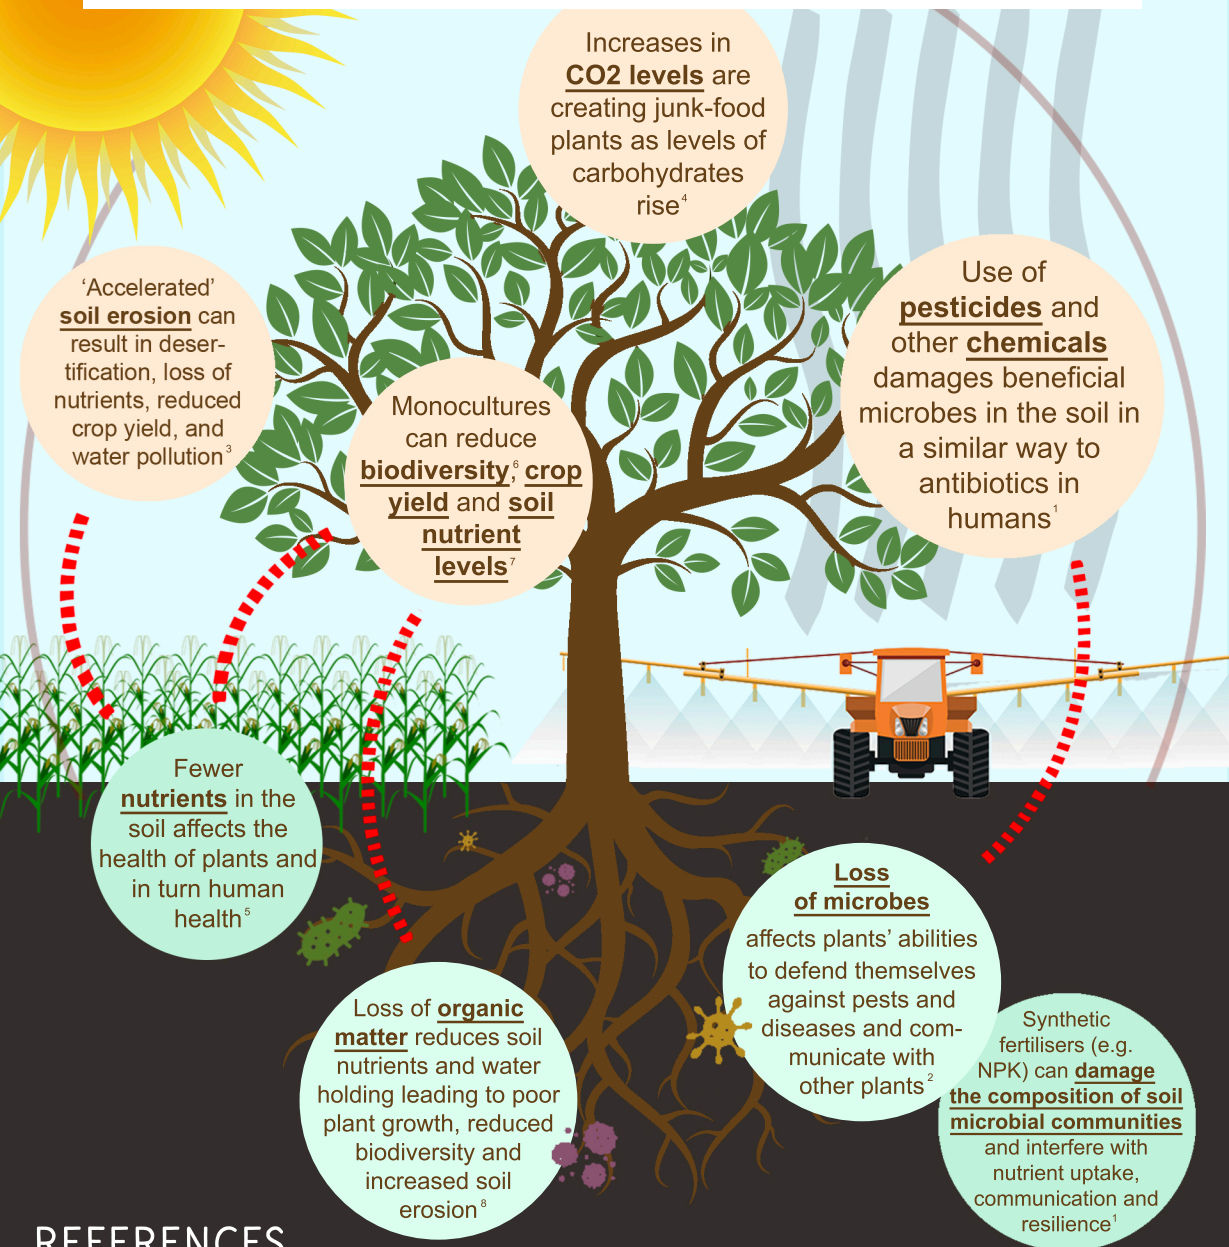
Increases in **CO2 levels** are creating junk-food plants as levels of carbohydrates rise$^4$

'Accelerated' **soil erosion** can result in desertification, loss of nutrients, reduced crop yield, and water pollution$^3$

Monocultures can reduce **biodiversity**$^6$, **crop yield** and **soil nutrient levels**$^7$

Use of **pesticides** and other **chemicals** damages beneficial microbes in the soil in a similar way to antibiotics in humans$^1$

Fewer **nutrients** in the soil affects the health of plants and in turn human health$^5$

**Loss of microbes** affects plants' abilities to defend themselves against pests and diseases and communicate with other plants$^2$

Loss of **organic matter** reduces soil nutrients and water holding leading to poor plant growth, reduced biodiversity and increased soil erosion$^8$

Synthetic fertilisers (e.g. NPK) can **damage the composition of soil microbial communities** and interfere with nutrient uptake, communication and resilience$^1$

REFERENCES